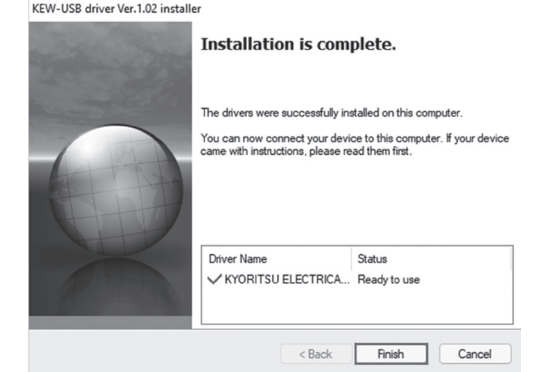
KEW-USB driver Ver.1.02 installer

Installation is complete.

The drivers were successfully installed on this computer.

You can now connect your device to this computer. If your device came with instructions, please read them first.

| Driver Name | Status |
|---|---|
| ✓ KYORITSU ELECTRICA... | Ready to use |

< Back
Finish
Cancel